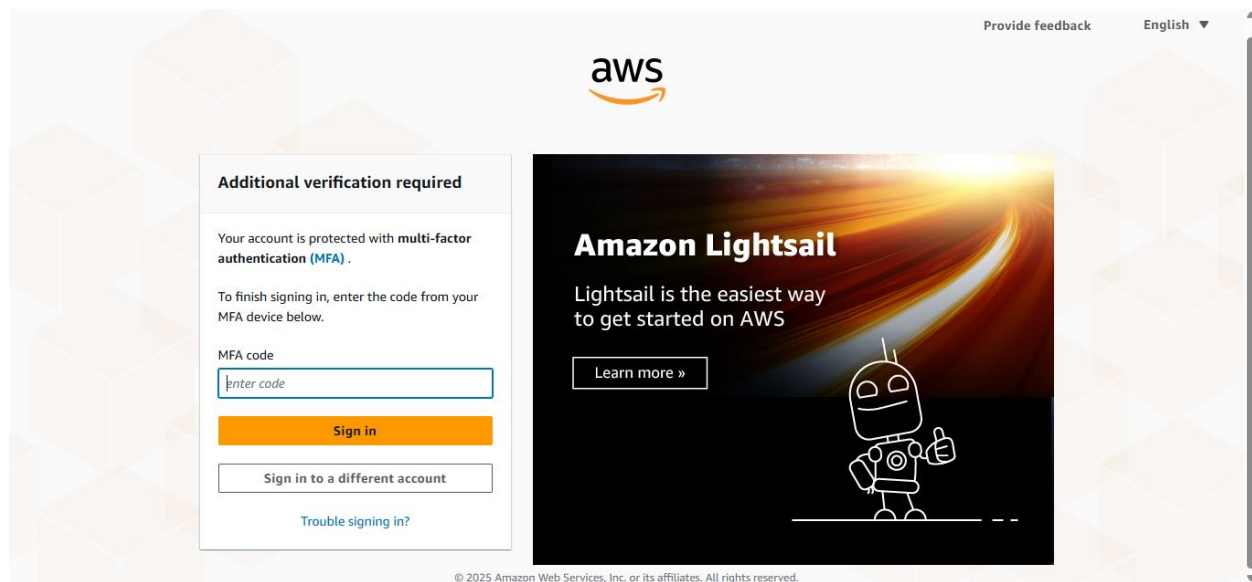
Provide feedback English ▼

aws

Additional verification required

Your account is protected with **multi-factor authentication (MFA)** .

To finish signing in, enter the code from your MFA device below.

MFA code

enter code

Sign in

Sign in to a different account

Trouble signing in?

Amazon Lightsail

Lightsail is the easiest way to get started on AWS

Learn more »

© 2025 Amazon Web Services, Inc. or its affiliates. All rights reserved.